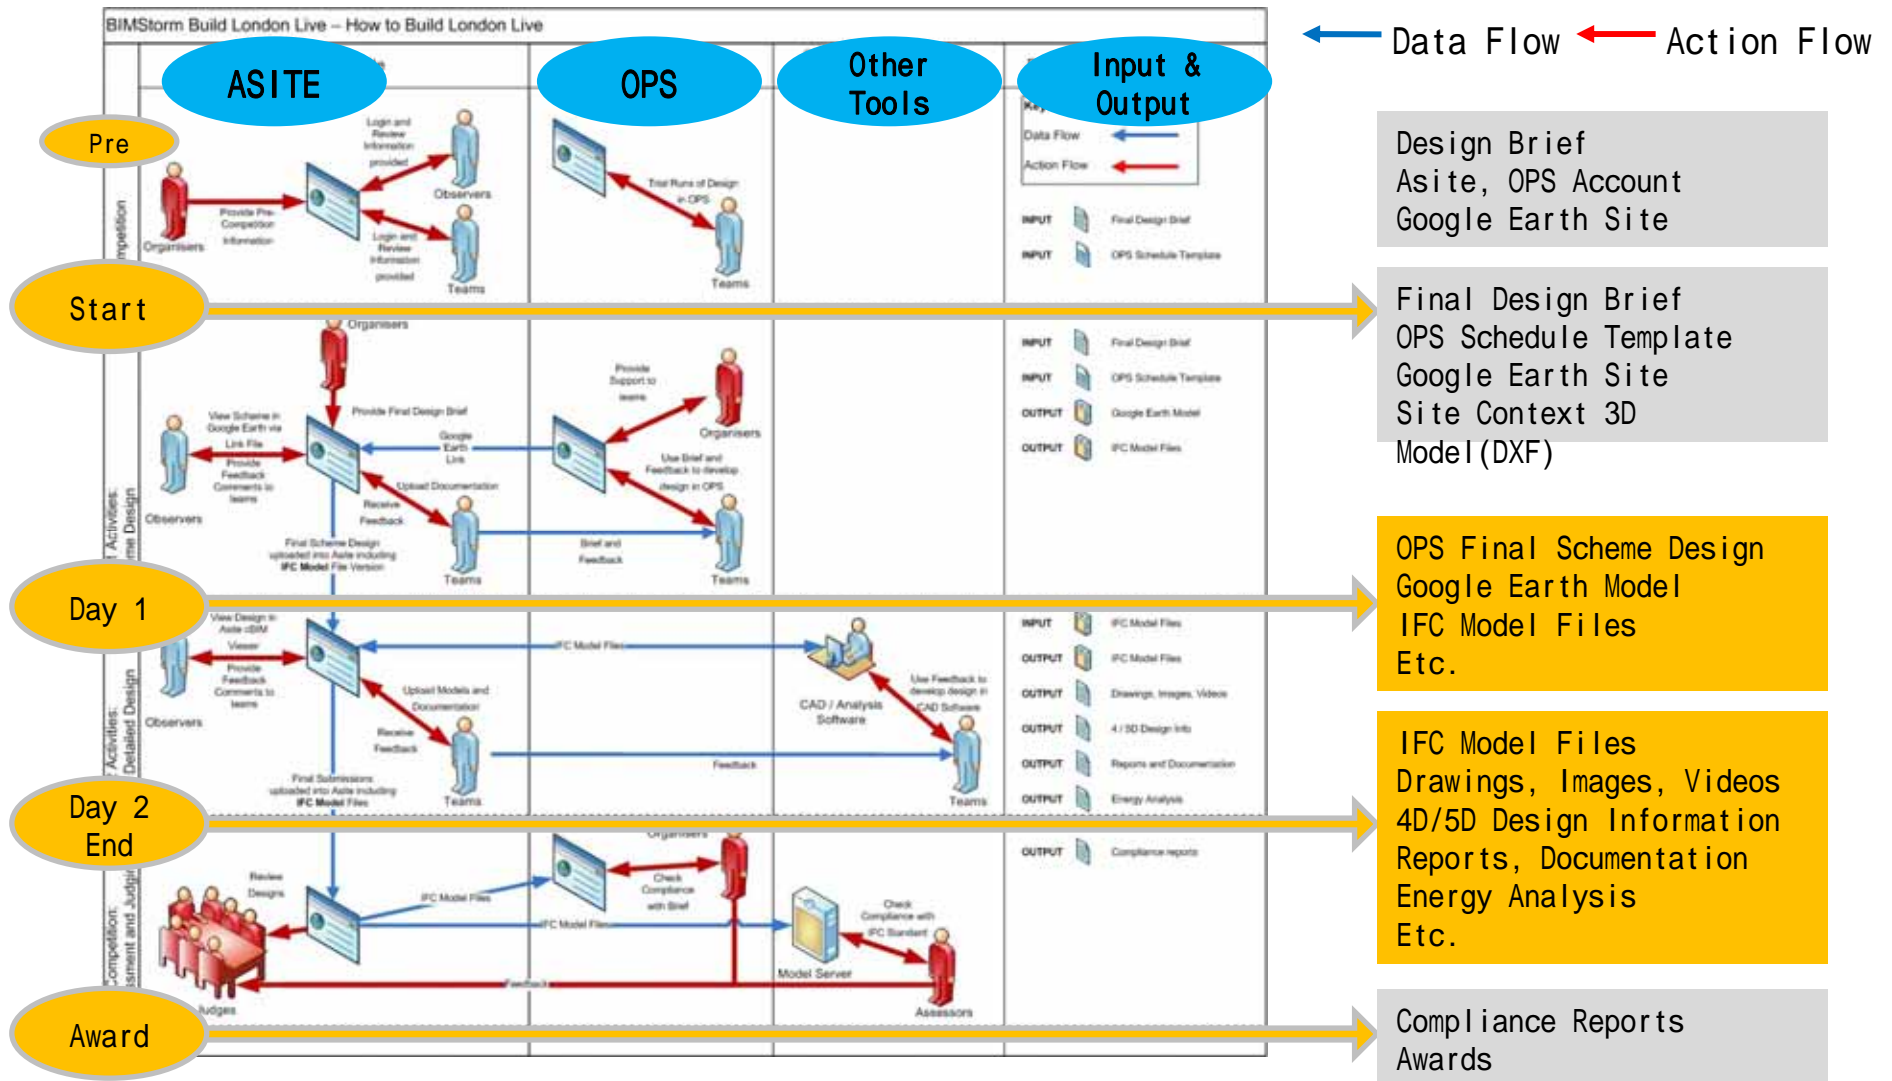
BIMStorm Build London Live – How to Build London Live

Data Flow Action Flow

ASITE

OPS

Other Tools

Input & Output

Pre

Start

Day 1

Day 2 End

Award

Key

Data Flow

Action Flow

Organisers

Provide Pre-Competition Information

Login and Review Information provided

Observers

Login and Review Information provided

Teams

Trial Runs of Design in OPS

Teams

INPUT Final Design Brief

INPUT OPS Schedule Template

Organisers

Provide Final Design Brief

View Scheme in Google Earth via Link File

Provide Feedback Comments to teams

Observers

Google Earth Link

Upload Documentation

Receive Feedback

Final Scheme Design uploaded into Asite including IFC Model File Version

Teams

Provide Support to teams

Organisers

Use Brief and Feedback to develop design in OPS

Brief and Feedback

Teams

INPUT Final Design Brief

INPUT OPS Schedule Template

OUTPUT Google Earth Model

OUTPUT IFC Model Files

View Design in Asite cBIM Viewer

Provide Feedback Comments to teams

Observers

IFC Model Files

Upload Models and Documentation

Receive Feedback

Final Submissions uploaded into Asite including IFC Model Files

Teams

CAD / Analysis Software

Use Feedback to develop design in CAD Software

Feedback

Teams

INPUT IFC Model Files

OUTPUT IFC Model Files

OUTPUT Drawings, Images, Videos

OUTPUT 4 / 5D Design Info

OUTPUT Reports and Documentation

OUTPUT Energy Analysis

Organisers

Review Designs

IFC Model Files

Check Compliance with Brief

IFC Model Files

Model Server

Check Compliance with IFC Standard

Feedback

Judges

Assessors

OUTPUT Compliance reports

Design Brief
Asite, OPS Account
Google Earth Site

Final Design Brief
OPS Schedule Template
Google Earth Site
Site Context 3D Model(DXF)

OPS Final Scheme Design
Google Earth Model
IFC Model Files
Etc.

IFC Model Files
Drawings, Images, Videos
4D/5D Design Information
Reports, Documentation
Energy Analysis
Etc.

Compliance Reports
Awards